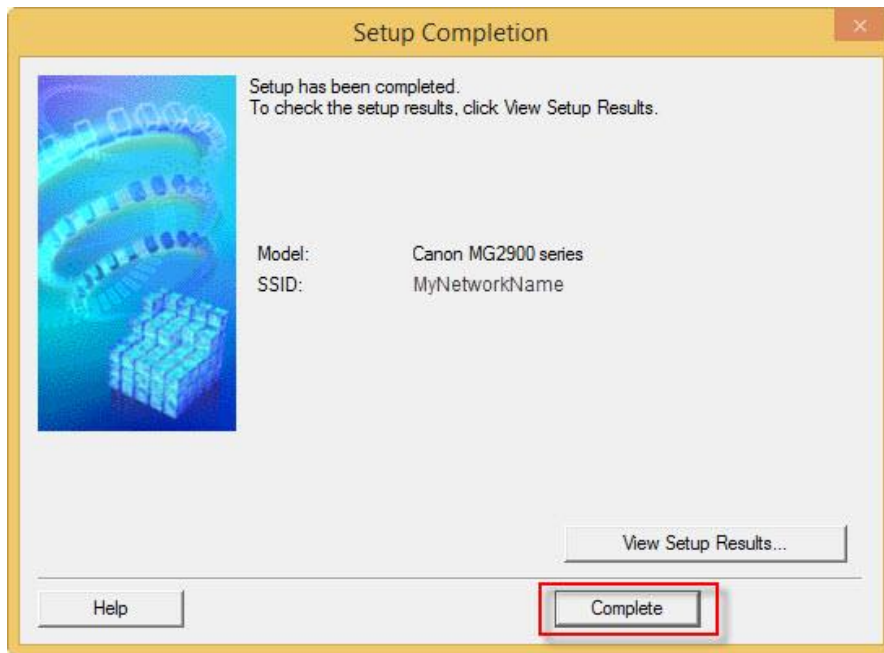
Setup Completion

Setup has been completed.
To check the setup results, click View Setup Results.

| Model: | Canon MG2900 series |
|---|---|
| SSID: | MyNetworkName |

View Setup Results...

Help

Complete